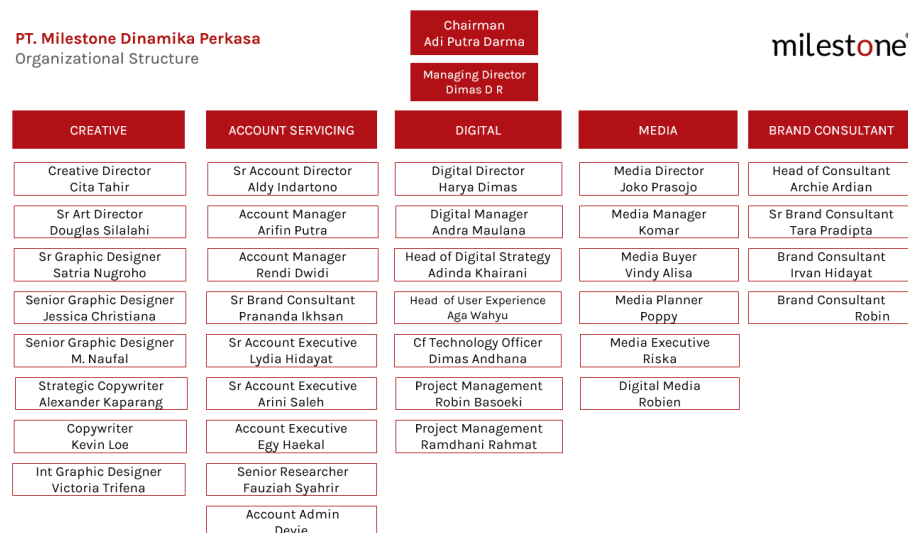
PT. Milestone Dinamika Perkasa
Organizational Structure

Chairman
Adi Putra Darma

Managing Director
Dimas D R

milestone

CREATIVE

Creative Director
Cita Tahir

Sr Art Director
Douglas Silalahi

Sr Graphic Designer
Satria Nugroho

Senior Graphic Designer
Jessica Christiana

Senior Graphic Designer
M. Naufal

Strategic Copywriter
Alexander Kaparang

Copywriter
Kevin Loe

Int Graphic Designer
Victoria Trifena

ACCOUNT SERVICING

Sr Account Director
Aldy Indartono

Account Manager
Arifin Putra

Account Manager
Rendi Dwidi

Sr Brand Consultant
Prananda Ikhsan

Sr Account Executive
Lydia Hidayat

Sr Account Executive
Arini Saleh

Account Executive
Egy Haekal

Senior Researcher
Fauziah Syahrir

Account Admin
Devie

DIGITAL

Digital Director
Harya Dimas

Digital Manager
Andra Maulana

Head of Digital Strategy
Adinda Khairani

Head of User Experience
Aga Wahyu

Cf Technology Officer
Dimas Andhana

Project Management
Robin Basoeki

Project Management
Ramdhani Rahmat

MEDIA

Media Director
Joko Prasojo

Media Manager
Komar

Media Buyer
Vindy Alisa

Media Planner
Poppy

Media Executive
Riska

Digital Media
Robien

BRAND CONSULTANT

Head of Consultant
Archie Ardian

Sr Brand Consultant
Tara Pradipta

Brand Consultant
Irvan Hidayat

Brand Consultant
Robin